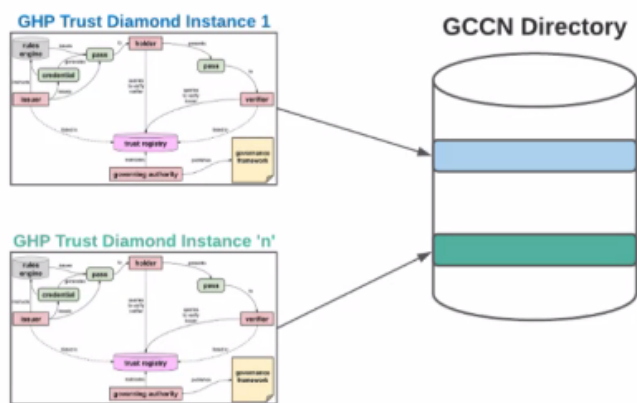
GHP Trust Diamond Instance 1

rules engine
pass
holder
pass
credential
issuer
verifier
trust registry
governing authority
governance framework

GHP Trust Diamond Instance 'n'

rules engine
pass
holder
pass
credential
issuer
verifier
trust registry
governing authority
governance framework

GCCN Directory